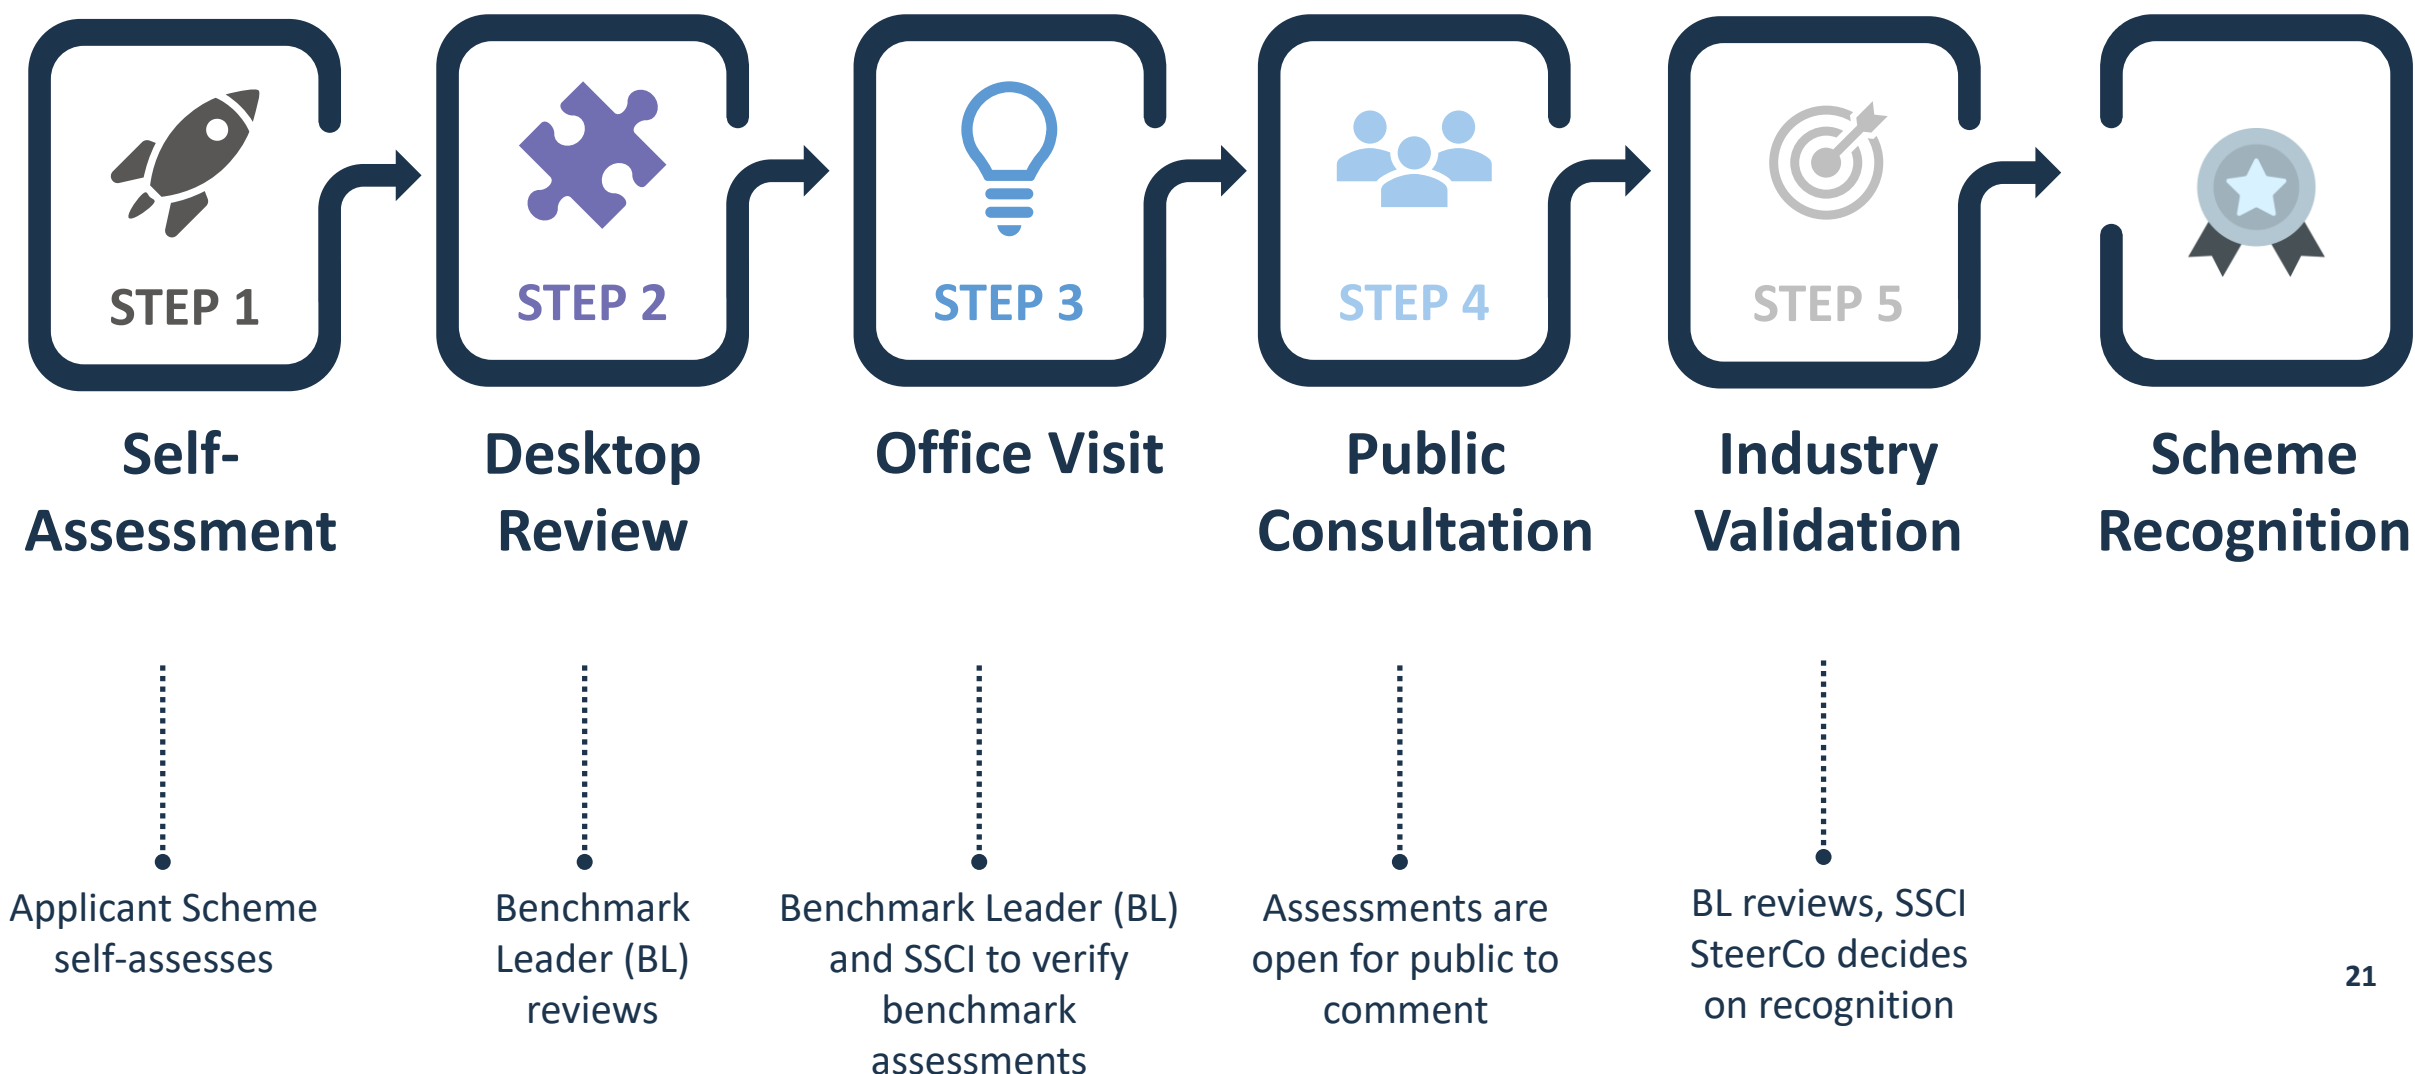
STEP 1

Self-Assessment

Applicant Scheme self-assesses

STEP 2

Desktop Review

Benchmark Leader (BL) reviews

STEP 3

Office Visit

Benchmark Leader (BL) and SSCI to verify benchmark assessments

STEP 4

Public Consultation

Assessments are open for public to comment

STEP 5

Industry Validation

BL reviews, SSCI SteerCo decides on recognition

Scheme Recognition

21